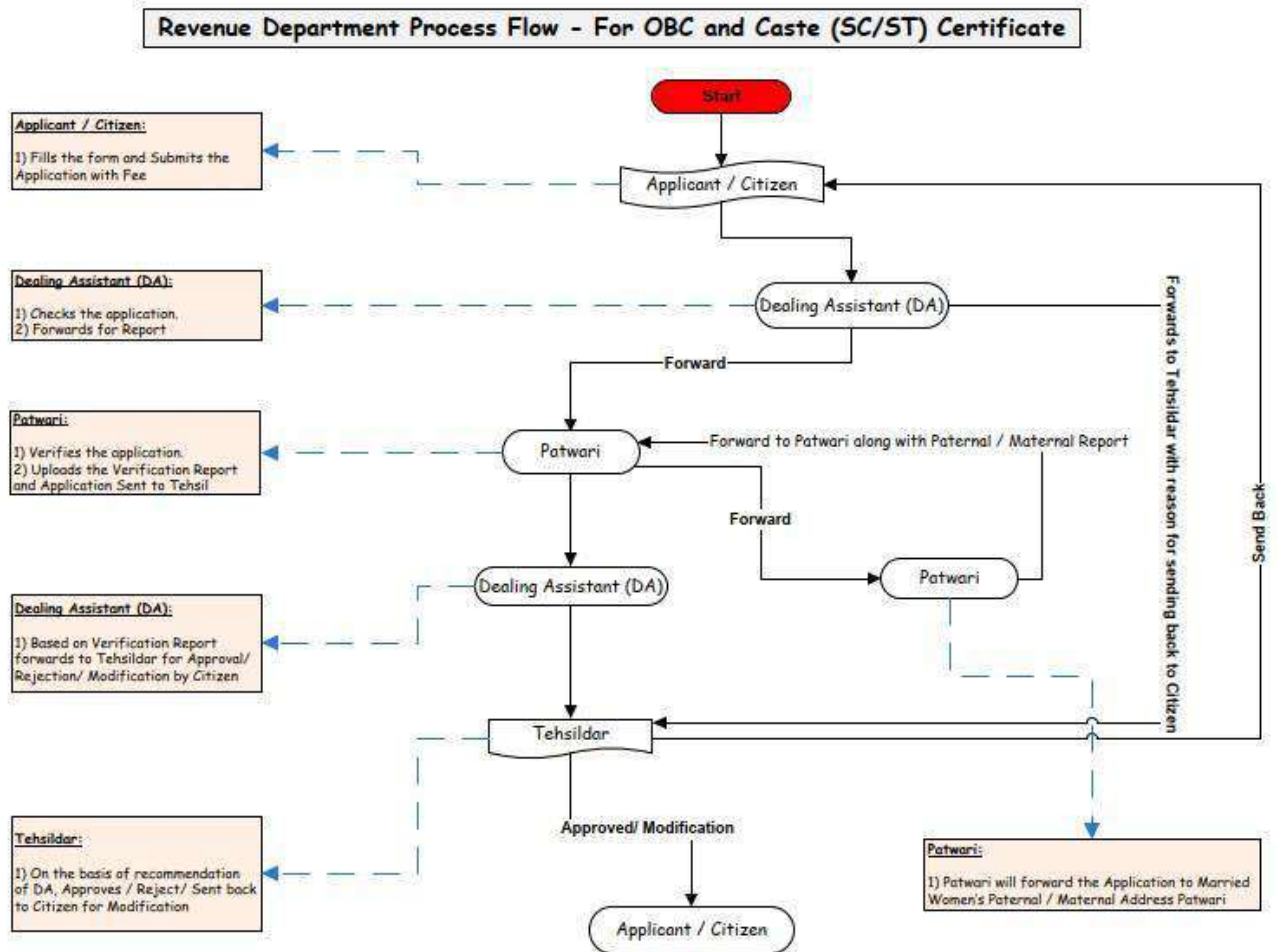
Revenue Department Process Flow - For OBC and Caste (SC/ST) Certificate

Start

Applicant / Citizen:

1) Fills the form and Submits the Application with Fee

Applicant / Citizen

Dealing Assistant (DA):

1) Checks the application.
2) Forwards for Report

Dealing Assistant (DA)

Forwards to Tehsildar with reason for sending back to Citizen

Send Back

Forward

Patwari:

1) Verifies the application.
2) Uploads the Verification Report and Application Sent to Tehsil

Patwari

Forward to Patwari along with Paternal / Maternal Report

Forward

Dealing Assistant (DA)

Patwari

Dealing Assistant (DA):

1) Based on Verification Report forwards to Tehsildar for Approval/ Rejection/ Modification by Citizen

Tehsildar

Approved/ Modification

Tehsildar:

1) On the basis of recommendation of DA, Approves / Reject/ Sent back to Citizen for Modification

Patwari:

1) Patwari will forward the Application to Married Women's Paternal / Maternal Address Patwari

Applicant / Citizen